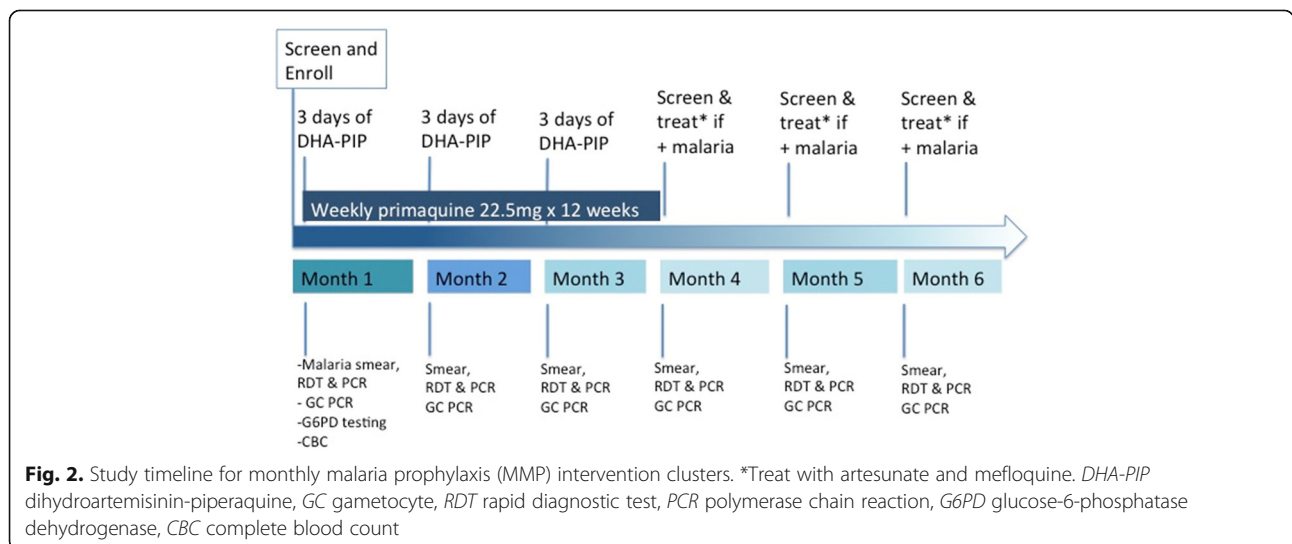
Screen and Enroll

3 days of DHA-PIP

3 days of DHA-PIP

3 days of DHA-PIP

Screen & treat* if + malaria

Screen & treat* if + malaria

Screen & treat* if + malaria

Weekly primaquine 22.5mg x 12 weeks

Month 1

Month 2

Month 3

Month 4

Month 5

Month 6

-Malaria smear, RDT & PCR
- GC PCR
-G6PD testing
-CBC

Smear, RDT & PCR GC PCR

Smear, RDT & PCR GC PCR

Smear, RDT & PCR GC PCR

Smear, RDT & PCR GC PCR

Smear, RDT & PCR GC PCR

**Fig. 2.** Study timeline for monthly malaria prophylaxis (MMP) intervention clusters. *Treat with artesunate and mefloquine. *DHA-PIP* dihydroartemisinin-piperaquine, *GC* gametocyte, *RDT* rapid diagnostic test, *PCR* polymerase chain reaction, *G6PD* glucose-6-phosphatase dehydrogenase, *CBC* complete blood count